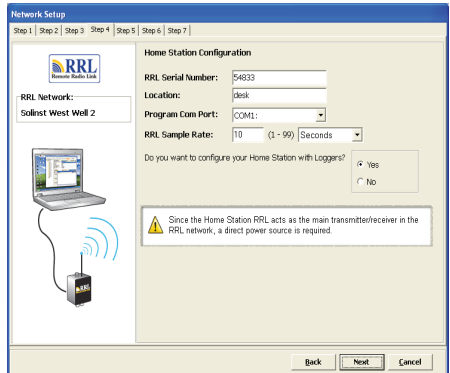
Network Setup

Step 1 | Step 2 | Step 3 | Step 4 | Step 5 | Step 6 | Step 7

RRL
Remote Radio Link

RRL Network:
Solinst West Well 2

RRL

Home Station Configuration

RRL Serial Number: 54833

Location: desk

Program Com Port: COM1:

RRL Sample Rate: 10 (1 - 99) Seconds

Do you want to configure your Home Station with Loggers?

Yes

No

Since the Home Station RRL acts as the main transmitter/receiver in the RRL network, a direct power source is required.

Back | Next | Cancel